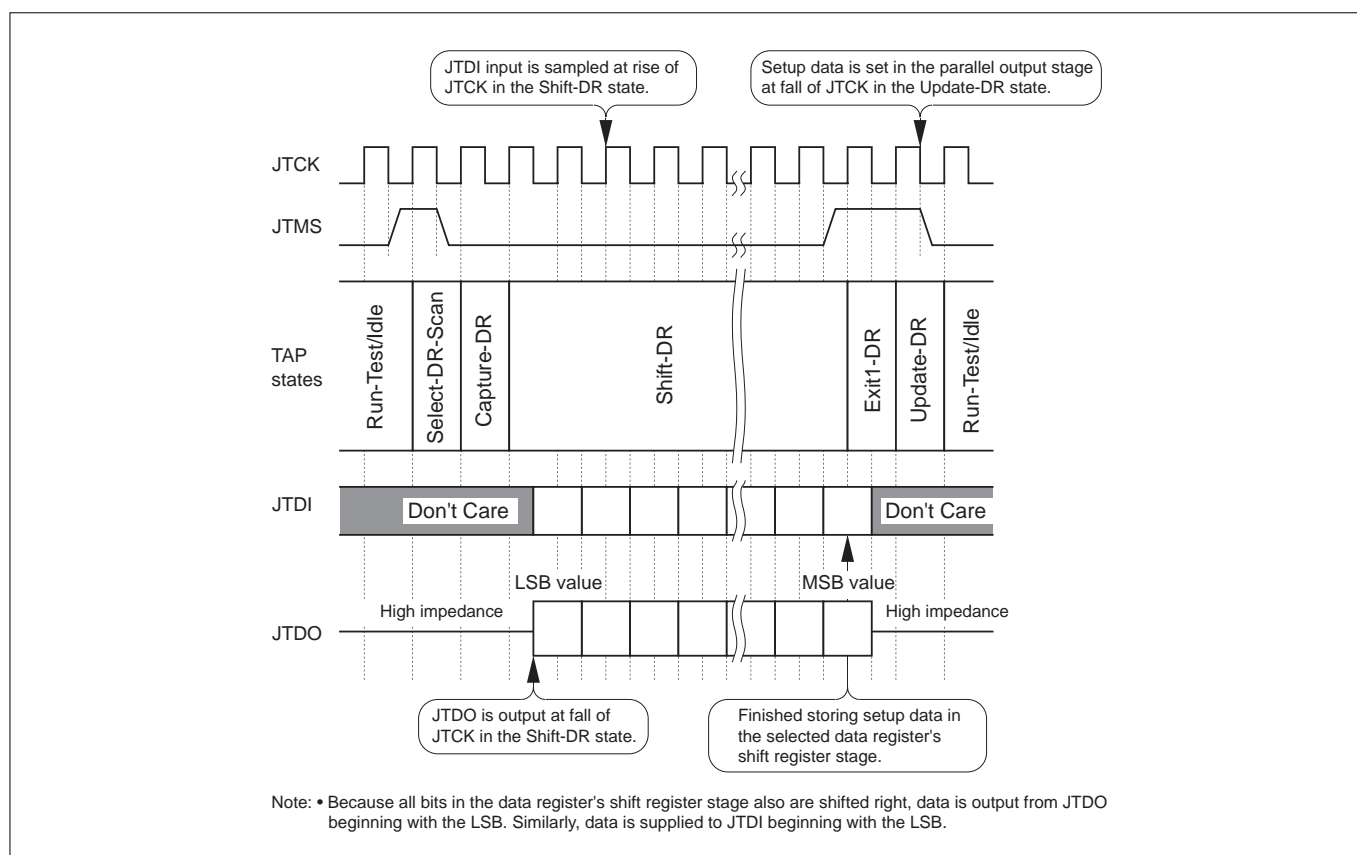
JTDI input is sampled at rise of JTCK in the Shift-DR state.

Setup data is set in the parallel output stage at fall of JTCK in the Update-DR state.

JTCK

JTMS

TAP states

Run-Test/Idle

Select-DR-Scan

Capture-DR

Shift-DR

Exit1-DR

Update-DR

Run-Test/Idle

JTDI

Don't Care

Don't Care

LSB value

MSB value

High impedance

High impedance

JTDO

JTDO is output at fall of JTCK in the Shift-DR state.

Finished storing setup data in the selected data register's shift register stage.

Note: • Because all bits in the data register's shift register stage also are shifted right, data is output from JTDO beginning with the LSB. Similarly, data is supplied to JTDI beginning with the LSB.